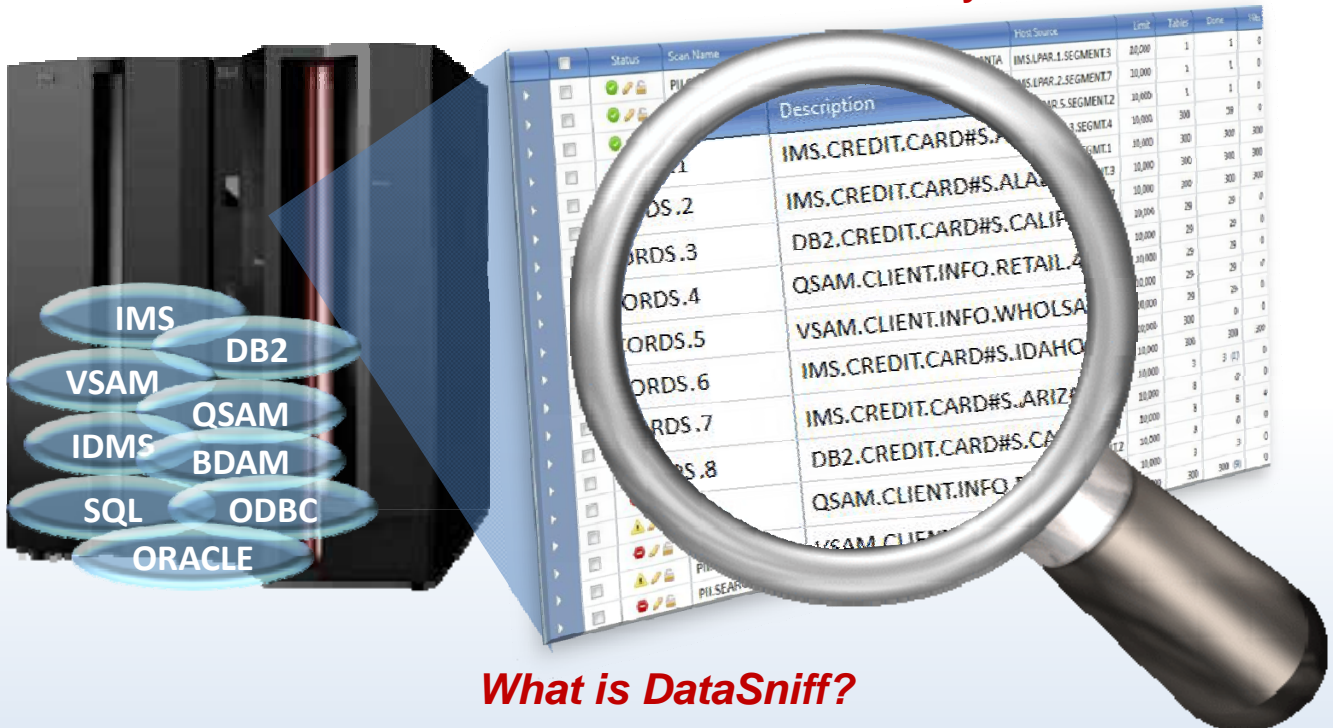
IMS
DB2
VSAM
QSAM
IDMS
BDAM
SQL
ODBC
ORACLE

| | Status | Scan Name | | Host Source | Limit | Tables | Done |
|---|---|---|---|---|---|---|---|
| | | PII | NTA | IMS.LPAR.1.SEGMENT.3 | 10,000 | 1 | 1 |
| | | | | IMS.LPAR.2.SEGMENT.7 | 10,000 | 1 | 1 |
| | | | | PAR.5.SEGMENT.2 | 10,000 | 1 | 1 |
| | | | | 3.SEGMT.4 | 10,000 | 300 | 29 |
| | | | | GMT.1 | 10,000 | 300 | 300 |
| | | | | T.3 | 10,000 | 300 | 300 |
| | | PII | | | 10,000 | 300 | 300 |
| | | PII.SEAR | | | 10,000 | 300 | 300 (9) |

| | Description |
|---|---|
| 1 | IMS.CREDIT.CARD#S.A |
| RDS.2 | IMS.CREDIT.CARD#S.ALA |
| ORDS.3 | DB2.CREDIT.CARD#S.CALIF |
| ORDS.4 | QSAM.CLIENT.INFO.RETAIL.4 |
| ORDS.5 | VSAM.CLIENT.INFO.WHOLSA |
| ORDS.6 | IMS.CREDIT.CARD#S.IDAHO |
| RDS.7 | IMS.CREDIT.CARD#S.ARIZ |
| S.8 | DB2.CREDIT.CARD#S.CA |
| | QSAM.CLIENT.INFO. |
| | VSAM.CLIEN |

What is DataSniff?